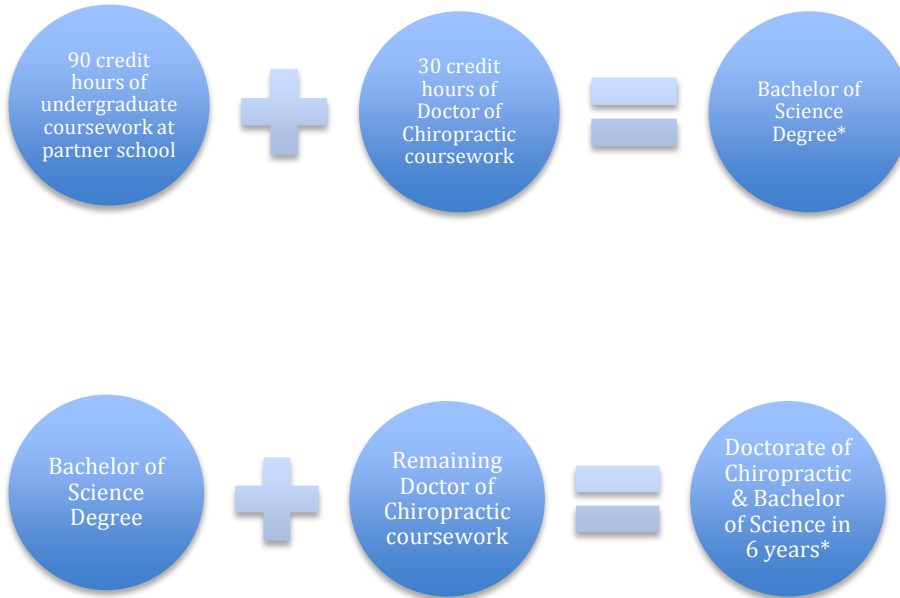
90 credit hours of undergraduate coursework at partner school

30 credit hours of Doctor of Chiropractic coursework

Bachelor of Science Degree*

Bachelor of Science Degree

Remaining Doctor of Chiropractic coursework

Doctorate of Chiropractic & Bachelor of Science in 6 years*